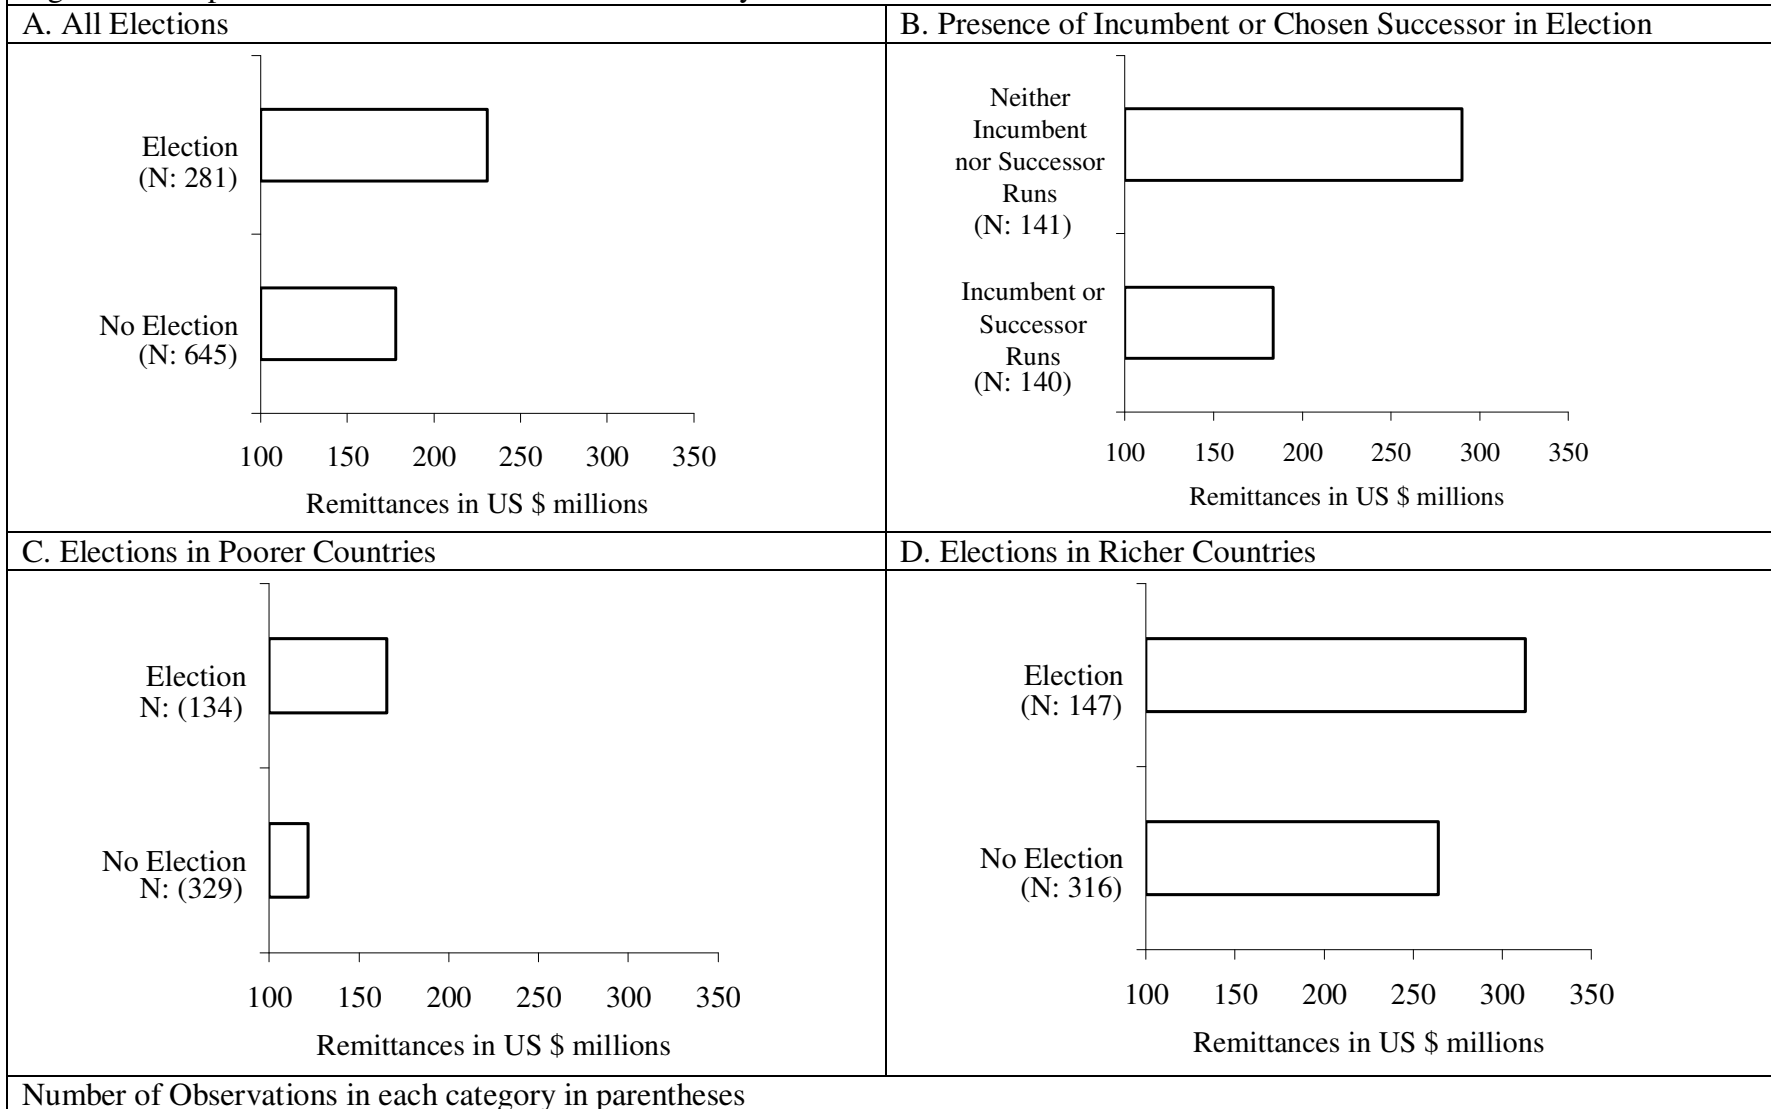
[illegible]

A. All Elections

Election
(N: 281)

No Election
(N: 645)

100 150 200 250 300 350

Remittances in US $ millions

B. Presence of Incumbent or Chosen Successor in Election

Neither Incumbent nor Successor Runs
(N: 141)

Incumbent or Successor Runs
(N: 140)

100 150 200 250 300 350

Remittances in US $ millions

C. Elections in Poorer Countries

Election
N: (134)

No Election
N: (329)

100 150 200 250 300 350

Remittances in US $ millions

D. Elections in Richer Countries

Election
(N: 147)

No Election
(N: 316)

100 150 200 250 300 350

Remittances in US $ millions

Number of Observations in each category in parentheses